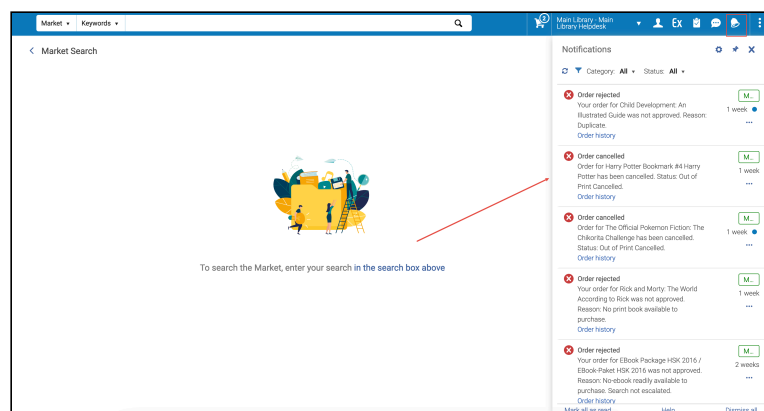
Market ▾ Keywords ▾

2

Main Library - Main Library Helpdesk ▾

Ex

< Market Search

To search the Market, enter your search in the search box above

Notifications

Category: All ▾ Status: All ▾

Order rejected
Your order for Child Development: An Illustrated Guide was not approved. Reason: Duplicate.
Order history
M...
1 week
...

Order cancelled
Order for Harry Potter Bookmark #4 Harry Potter has been cancelled. Status: Out of Print Cancelled.
Order history
M...
1 week
...

Order cancelled
Order for The Official Pokemon Fiction: The Chikorita Challenge has been cancelled. Status: Out of Print Cancelled.
Order history
M...
1 week
...

Order rejected
Your order for Rick and Morty: The World According to Rick was not approved. Reason: No print book available to purchase.
Order history
M...
1 week
...

Order rejected
Your order for EBook Package HSK 2016 / EBook-Paket HSK 2016 was not approved. Reason: No-ebook readily available to purchase. Search not escalated.
Order history
M...
2 weeks
...

Mark all as read Help Dismiss all